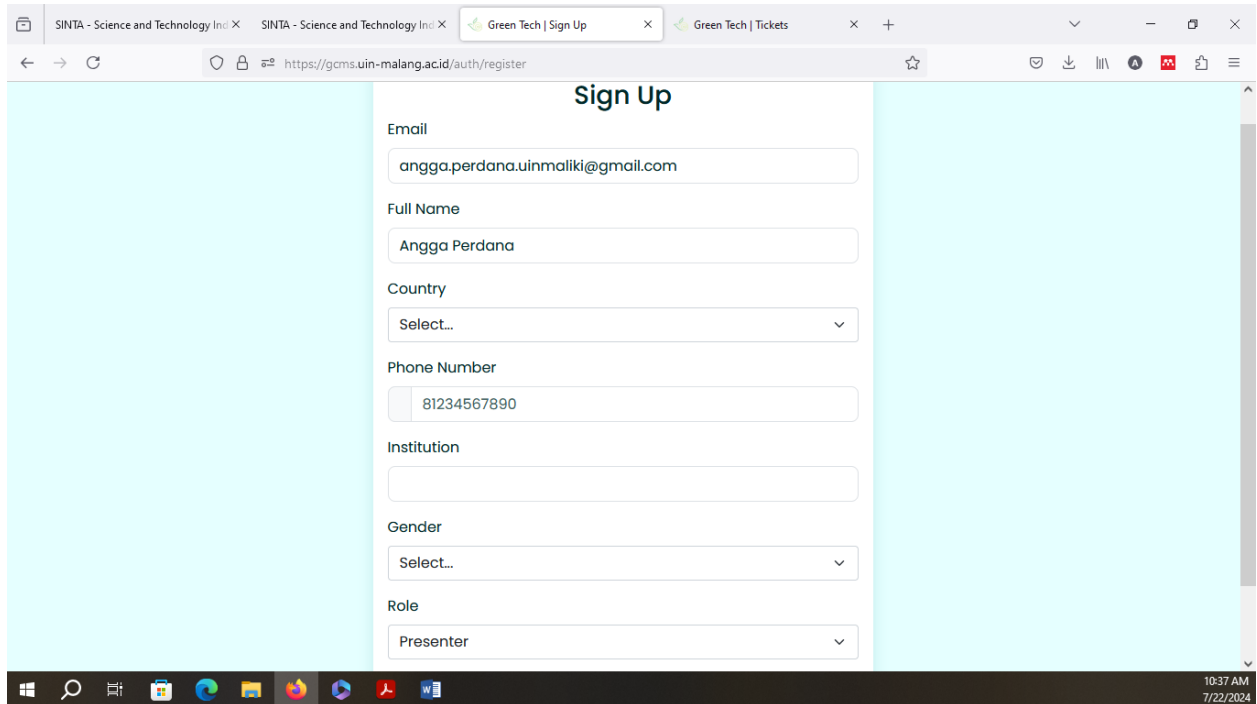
SINTA - Science and Technology Ind ×
SINTA - Science and Technology Ind ×
Green Tech | Sign Up ×
Green Tech | Tickets ×
+

https://gcms.uin-malang.ac.id/auth/register

Sign Up

Email
angga.perdana.uinmaliki@gmail.com

Full Name
Angga Perdana

Country
Select...

Phone Number
81234567890

Institution

Gender
Select...

Role
Presenter

10:37 AM
7/22/2024